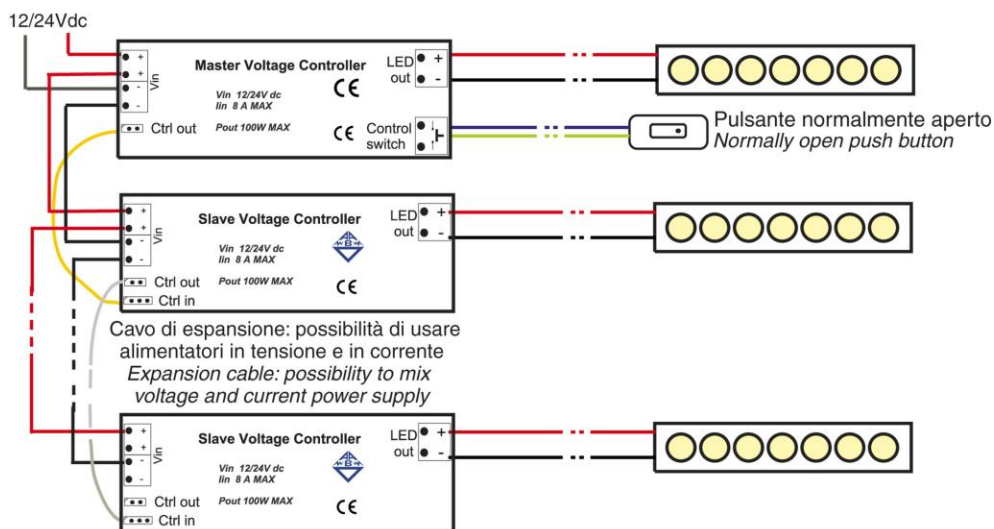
12/24Vdc

+
+
-
-
Vin
Master Voltage Controller
Vin 12/24V dc
Iin 8 A MAX
CE
Ctrl out
Pout 100W MAX
CE
LED out
+
-
Control switch

Pulsante normalmente aperto
Normally open push button

+
+
-
-
Vin
Slave Voltage Controller
Vin 12/24V dc
Iin 8 A MAX
Ctrl out
Ctrl in
Pout 100W MAX
CE
LED out
+
-

Cavo di espansione: possibilità di usare alimentatori in tensione e in corrente
Expansion cable: possibility to mix voltage and current power supply

+
+
-
-
Vin
Slave Voltage Controller
Vin 12/24V dc
Iin 8 A MAX
Ctrl out
Ctrl in
Pout 100W MAX
CE
LED out
+
-